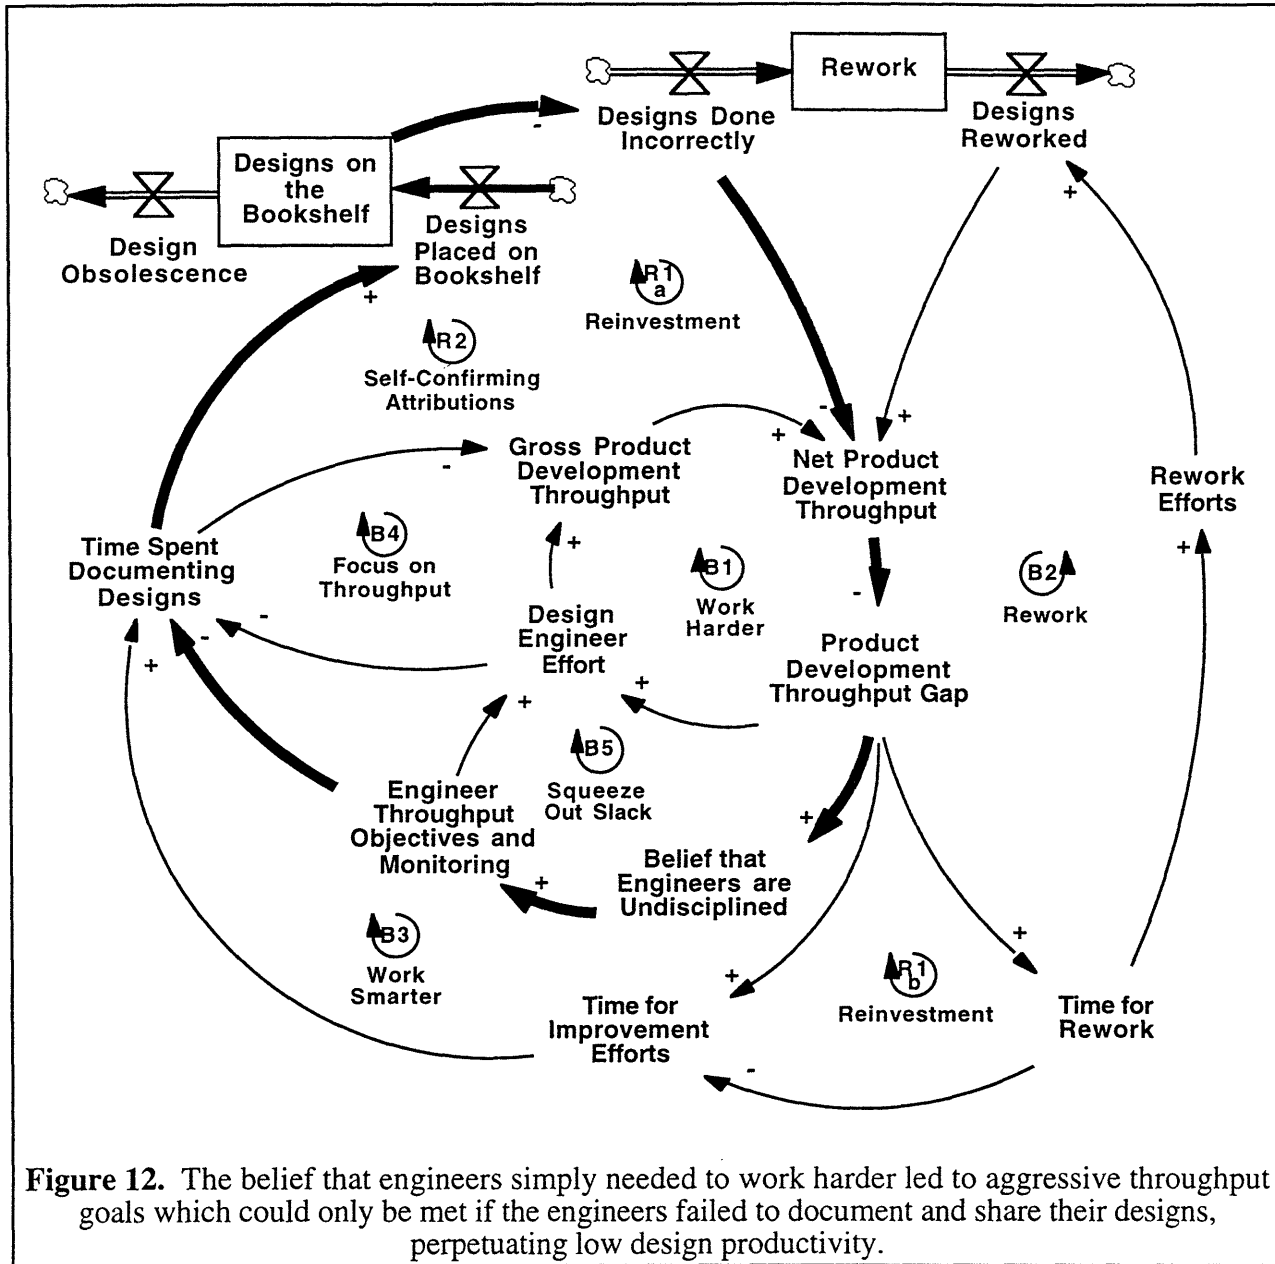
Rework

Designs Done Incorrectly

Designs Reworked

Designs on the Bookshelf

Designs Placed on Bookshelf

Design Obsolescence

-

+

R1 a

Reinvestment

R2

Self-Confirming Attributions

+

Gross Product Development Throughput

-

+

-

+

Net Product Development Throughput

Rework Efforts

Time Spent Documenting Designs

B4

Focus on Throughput

+

B1

Work Harder

-

B2

Rework

Design Engineer Effort

-

-

Product Development Throughput Gap

+

+

+

+

B5

Squeeze Out Slack

Engineer Throughput Objectives and Monitoring

+

Belief that Engineers are Undisciplined

+

B3

Work Smarter

+

+

R1 b

Reinvestment

Time for Improvement Efforts

Time for Rework

-

Figure 12. The belief that engineers simply needed to work harder led to aggressive throughput goals which could only be met if the engineers failed to document and share their designs, perpetuating low design productivity.